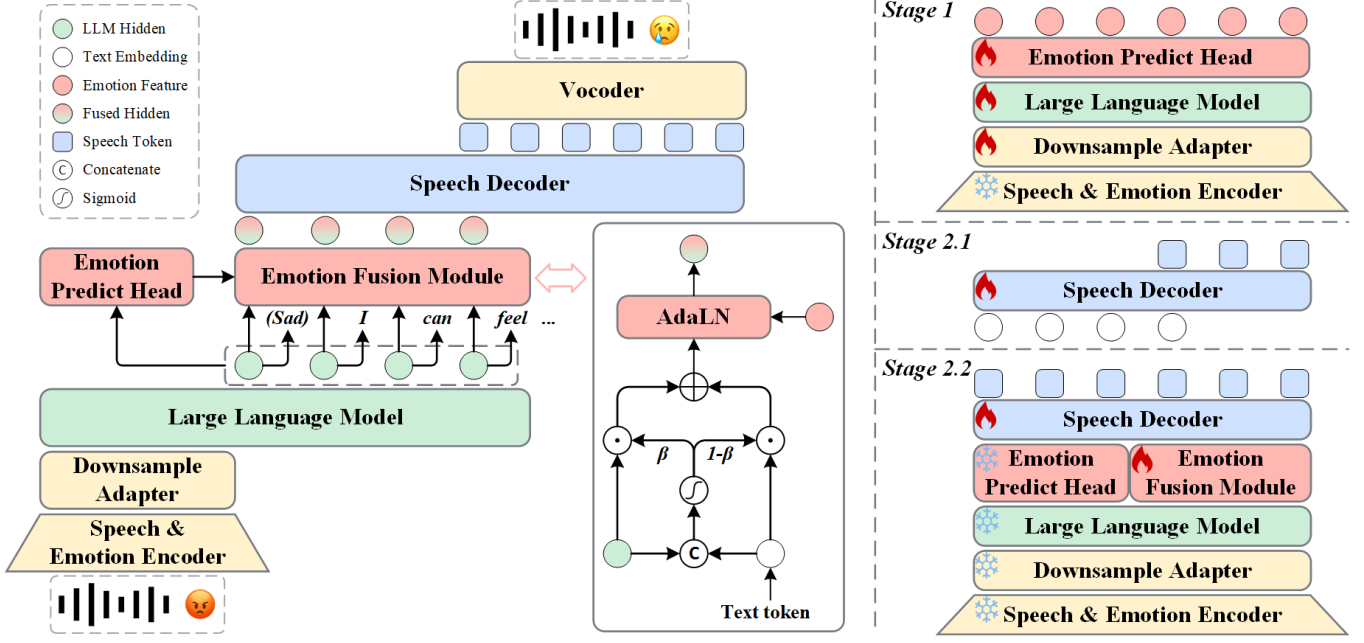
LLM Hidden
Text Embedding
Emotion Feature
Fused Hidden
Speech Token
C Concatenate
Sigmoid

Vocoder

Speech Decoder

Emotion Predict Head

Emotion Fusion Module

(Sad) I can feel ...

Large Language Model

Downsample Adapter

Speech & Emotion Encoder

AdaLN

$\beta$ 1-$\beta$

C

Text token

Stage 1
Emotion Predict Head
Large Language Model
Downsample Adapter
Speech & Emotion Encoder

Stage 2.1
Speech Decoder

Stage 2.2
Speech Decoder
Emotion Predict Head
Emotion Fusion Module
Large Language Model
Downsample Adapter
Speech & Emotion Encoder